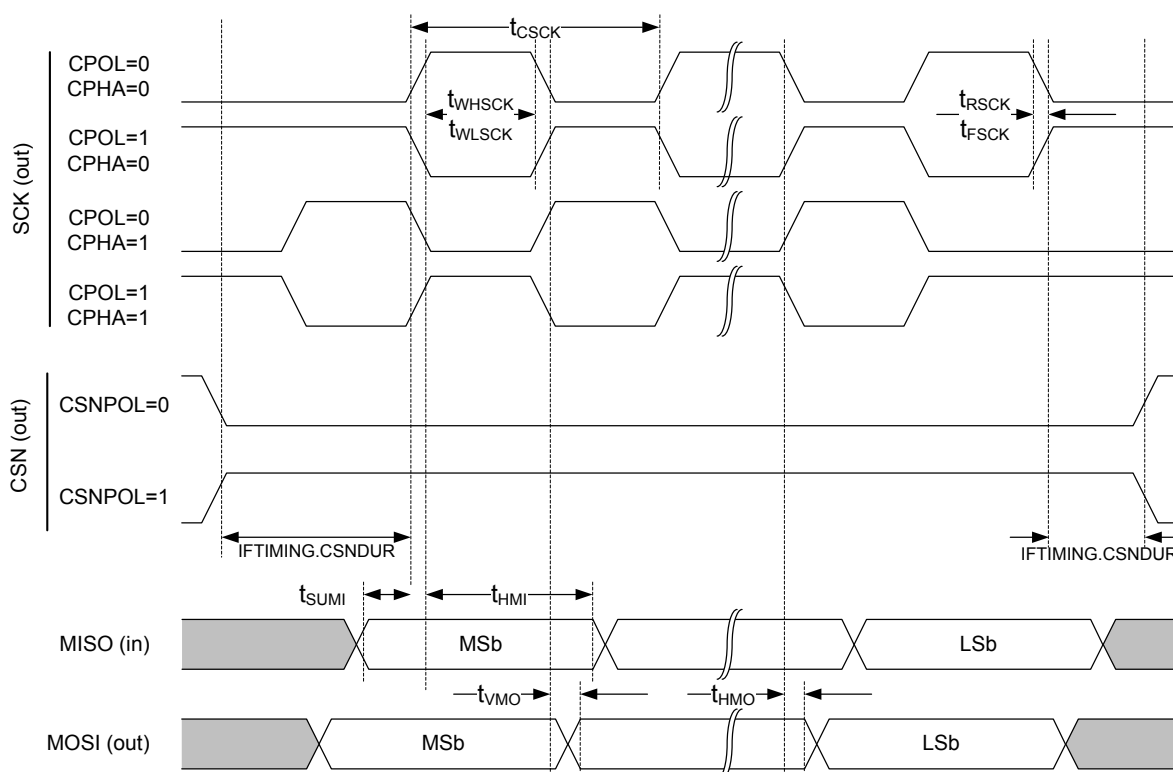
$t_{CSCK}$

SCK (out)

CPOL=0
CPHA=0

$t_{WHSCK}$

$t_{WLSCK}$

$t_{RSCK}$

$t_{FSCK}$

CPOL=1
CPHA=0

CPOL=0
CPHA=1

CPOL=1
CPHA=1

CSN (out)

CSNPOL=0

CSNPOL=1

IFTIMING.CSNDUR

IFTIMING.CSNDUR

$t_{SUMI}$

$t_{HMI}$

MISO (in)

MSb

LSb

$t_{VMO}$

$t_{HMO}$

MOSI (out)

MSb

LSb